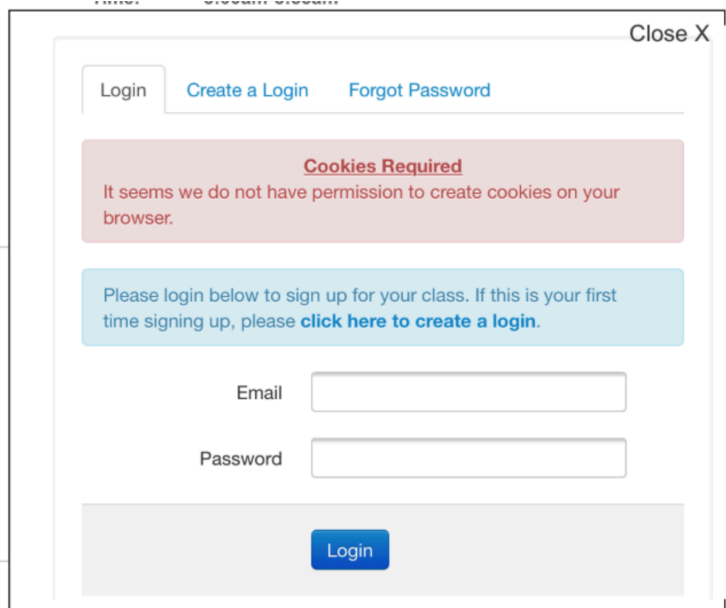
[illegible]

Close X

Login Create a Login Forgot Password

Cookies Required
It seems we do not have permission to create cookies on your browser.

Please login below to sign up for your class. If this is your first time signing up, please click here to create a login.

Email

Password

Login